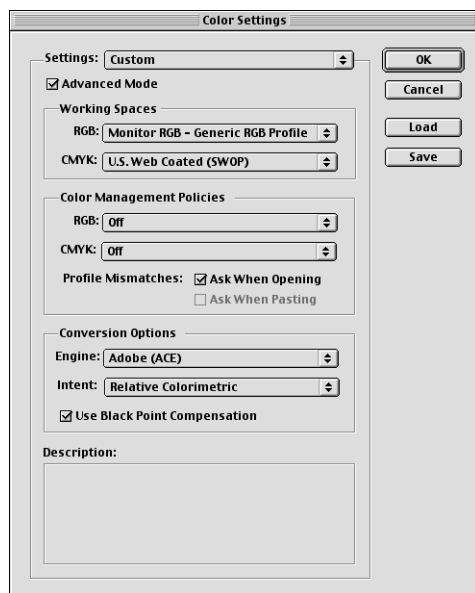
Color Settings

Settings: Custom

☑ Advanced Mode

Working Spaces

RGB: Monitor RGB – Generic RGB Profile

CMYK: U.S. Web Coated (SWOP)

Color Management Policies

RGB: Off

CMYK: Off

Profile Mismatches: ☑ Ask When Opening

☐ Ask When Pasting

Conversion Options

Engine: Adobe (ACE)

Intent: Relative Colorimetric

☑ Use Black Point Compensation

Description:

OK

Cancel

Load

Save